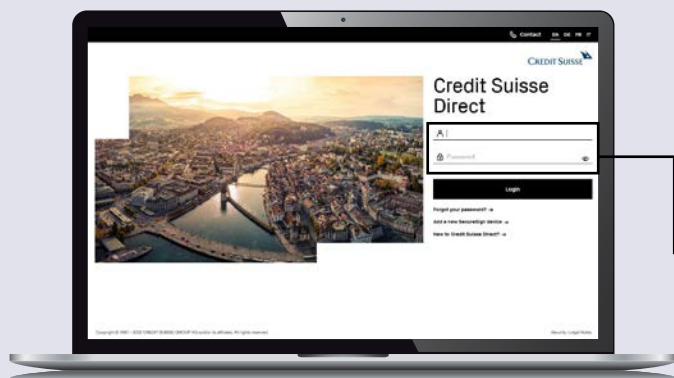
Contact EN DE FR IT

CREDIT SUISSE

Credit Suisse Direct

Password

Login

Forgot your password? →

Add a new SecureSign device →

New to Credit Suisse Direct? →

Copyright © 1997 - 2022 CREDIT SUISSE GROUP AG and/or its affiliates. All rights reserved.

Security Legal Notes